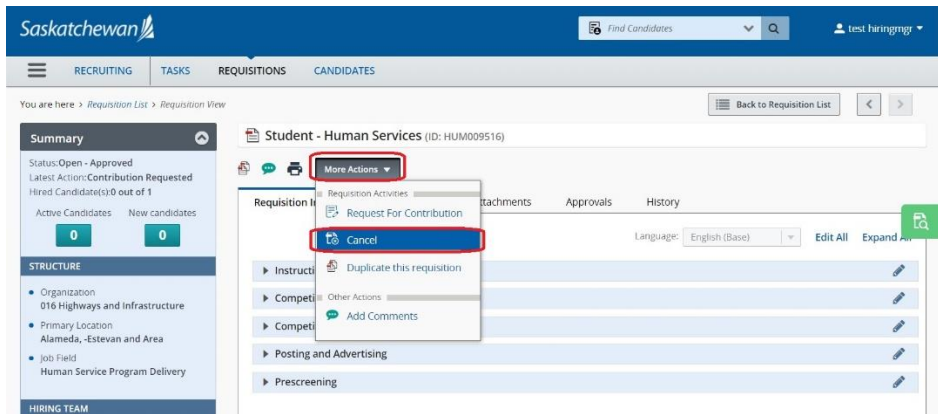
Saskatchewan

Find Candidates

test hiringmgr

RECRUITING TASKS REQUISITIONS CANDIDATES

You are here > Requisition List > Requisition View

Back to Requisition List

Summary

Status:Open - Approved
Latest Action:Contribution Requested
Hired Candidate(s):0 out of 1

Active Candidates New candidates

0 0

STRUCTURE

• Organization
016 Highways and Infrastructure

• Primary Location
Alameda, -Estevan and Area

• Job Field
Human Service Program Delivery

HIRING TEAM

Student - Human Services (ID: HUM009516)

More Actions

Requisition Activities

Request For Contribution

Cancel

Duplicate this requisition

Other Actions

Add Comments

Requisition I

ttachments Approvals History

Language: English (Base) Edit All Expand All

Instructi

Competi

Competi

Posting and Advertising

Prescreening